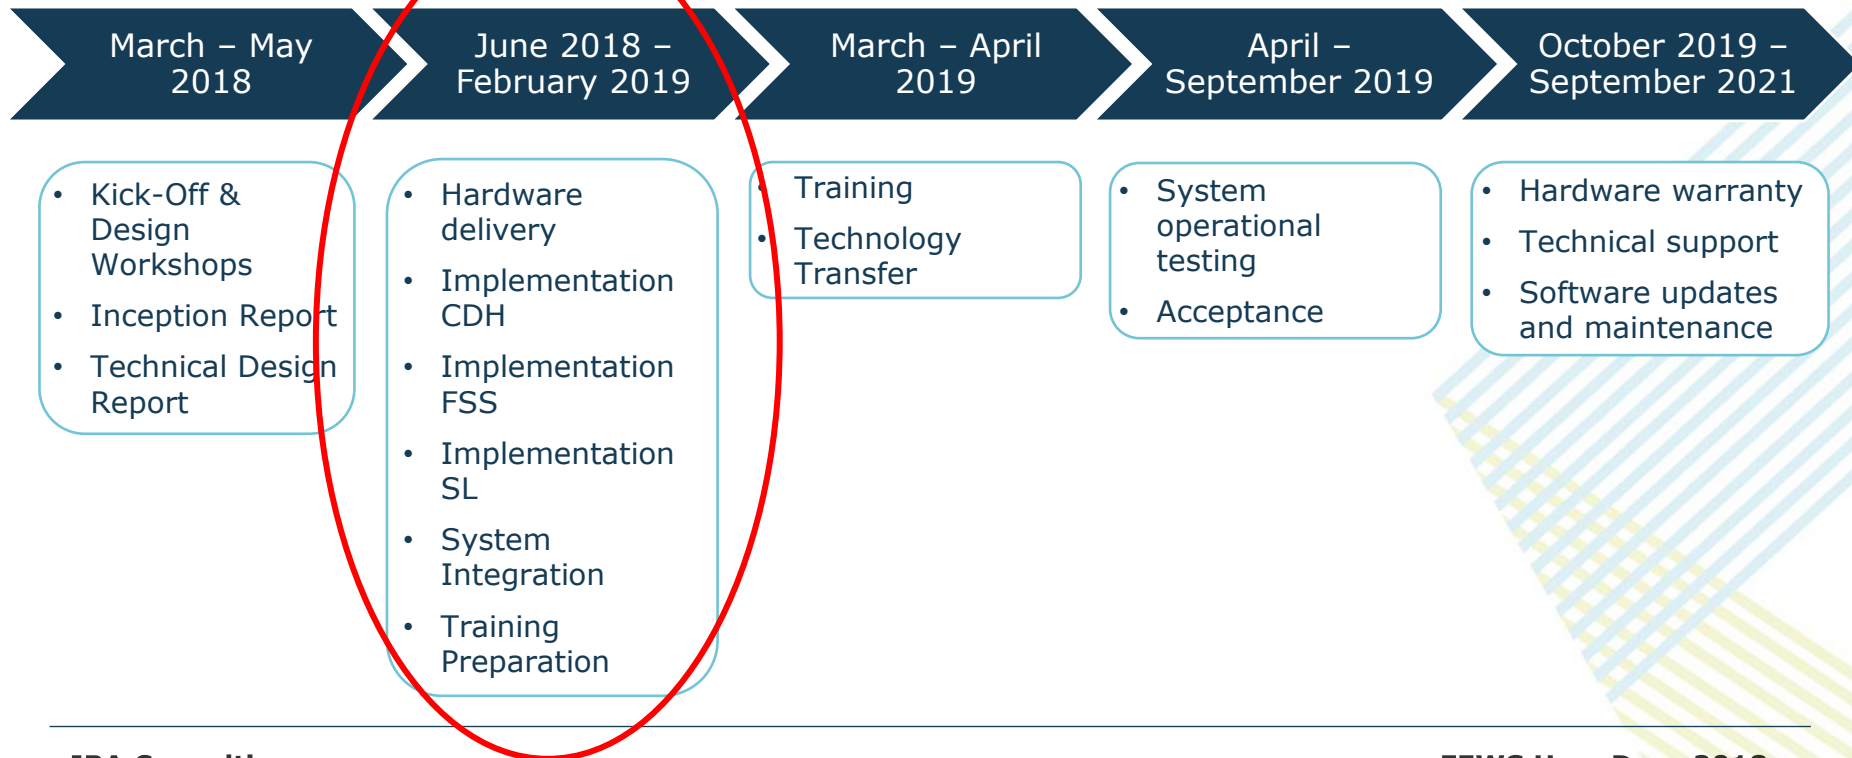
March – May 2018

June 2018 – February 2019

March – April 2019

April – September 2019

October 2019 – September 2021

- Kick-Off & Design Workshops
- Inception Report
- Technical Design Report

- Hardware delivery
- Implementation CDH
- Implementation FSS
- Implementation SL
- System Integration
- Training Preparation

- Training
- Technology Transfer

- System operational testing
- Acceptance

- Hardware warranty
- Technical support
- Software updates and maintenance

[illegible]

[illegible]